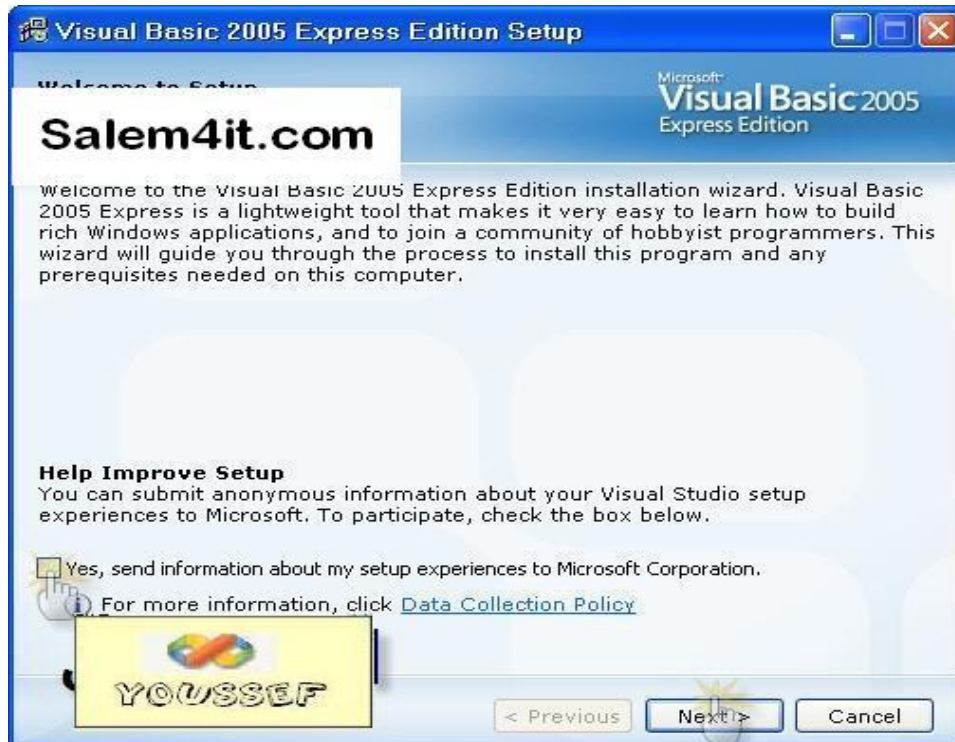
Visual Basic 2005 Express Edition Setup

Welcome to Setup

Salem4it.com

Microsoft
Visual Basic 2005
Express Edition

Welcome to the Visual Basic 2005 Express Edition installation wizard. Visual Basic 2005 Express is a lightweight tool that makes it very easy to learn how to build rich Windows applications, and to join a community of hobbyist programmers. This wizard will guide you through the process to install this program and any prerequisites needed on this computer.

Help Improve Setup
You can submit anonymous information about your Visual Studio setup experiences to Microsoft. To participate, check the box below.

Yes, send information about my setup experiences to Microsoft Corporation.

For more information, click Data Collection Policy

YOUSSEF

< Previous Next > Cancel